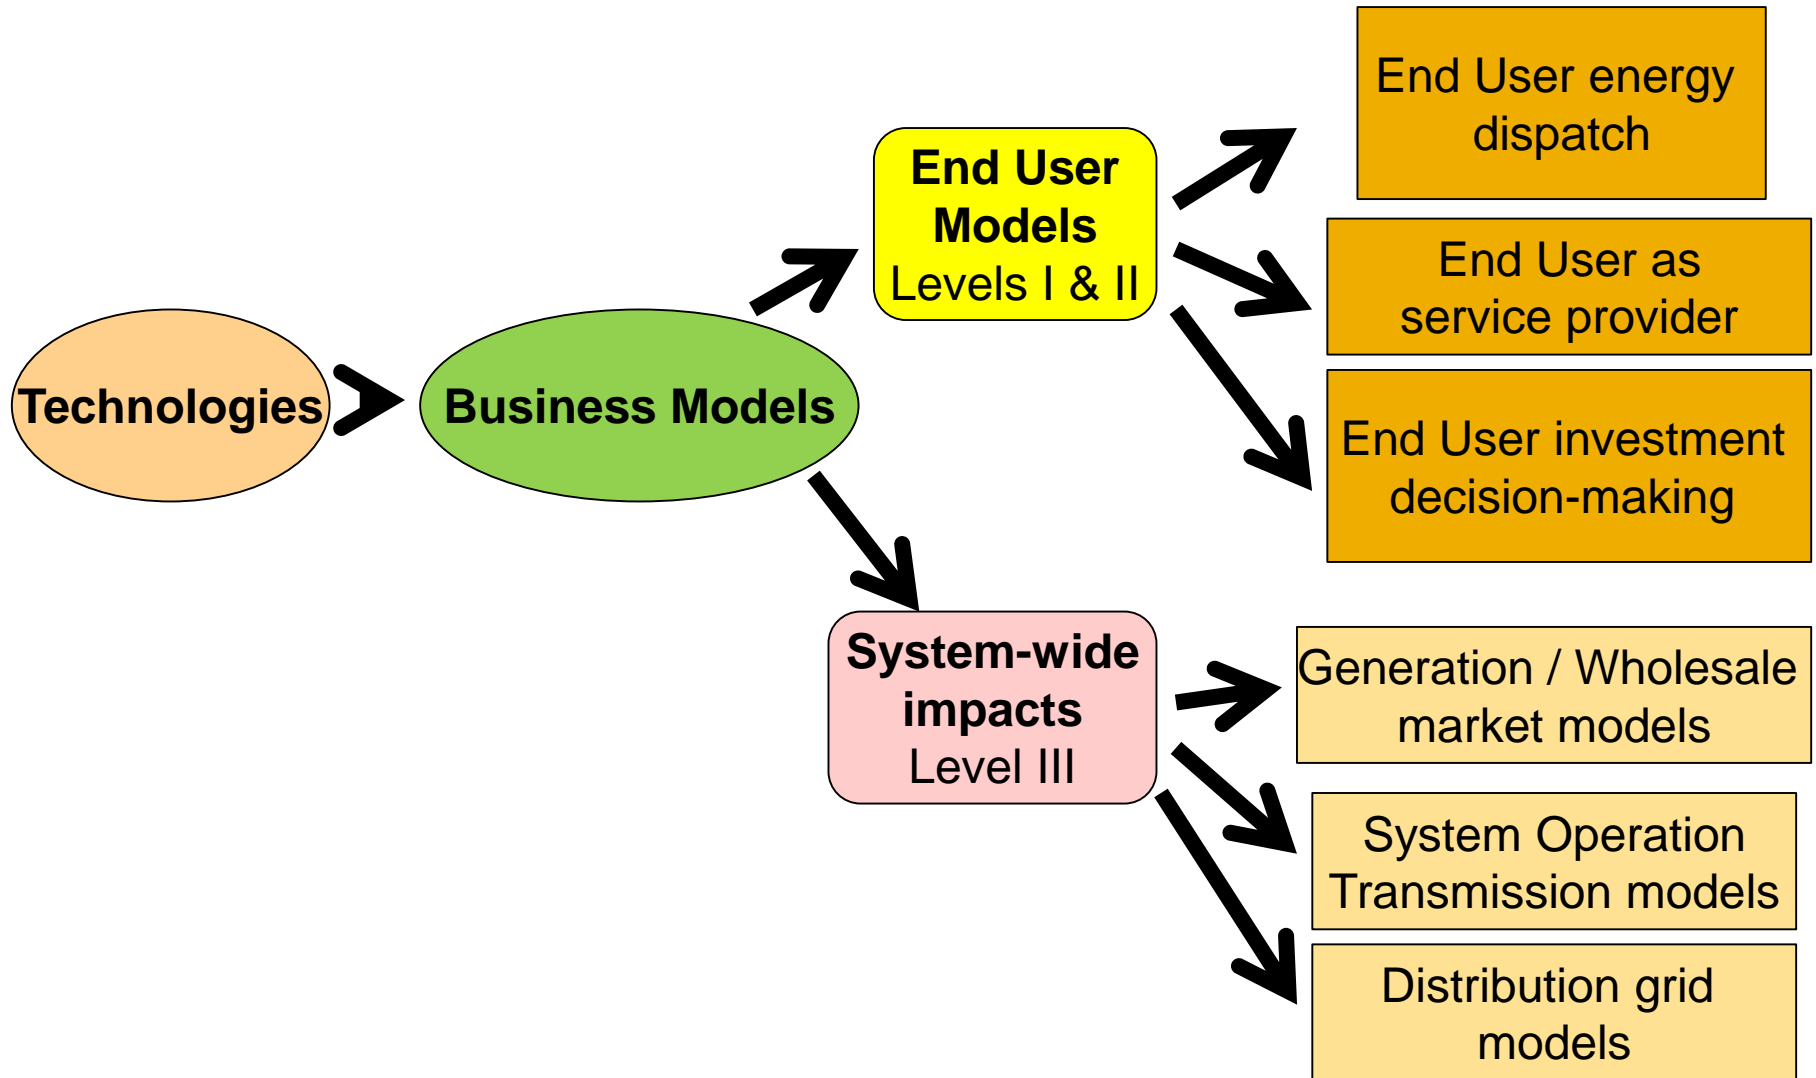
Technologies

Business Models

End User Models
Levels I & II

End User energy dispatch

End User as service provider

End User investment decision-making

System-wide impacts
Level III

Generation / Wholesale market models

System Operation Transmission models

Distribution grid models